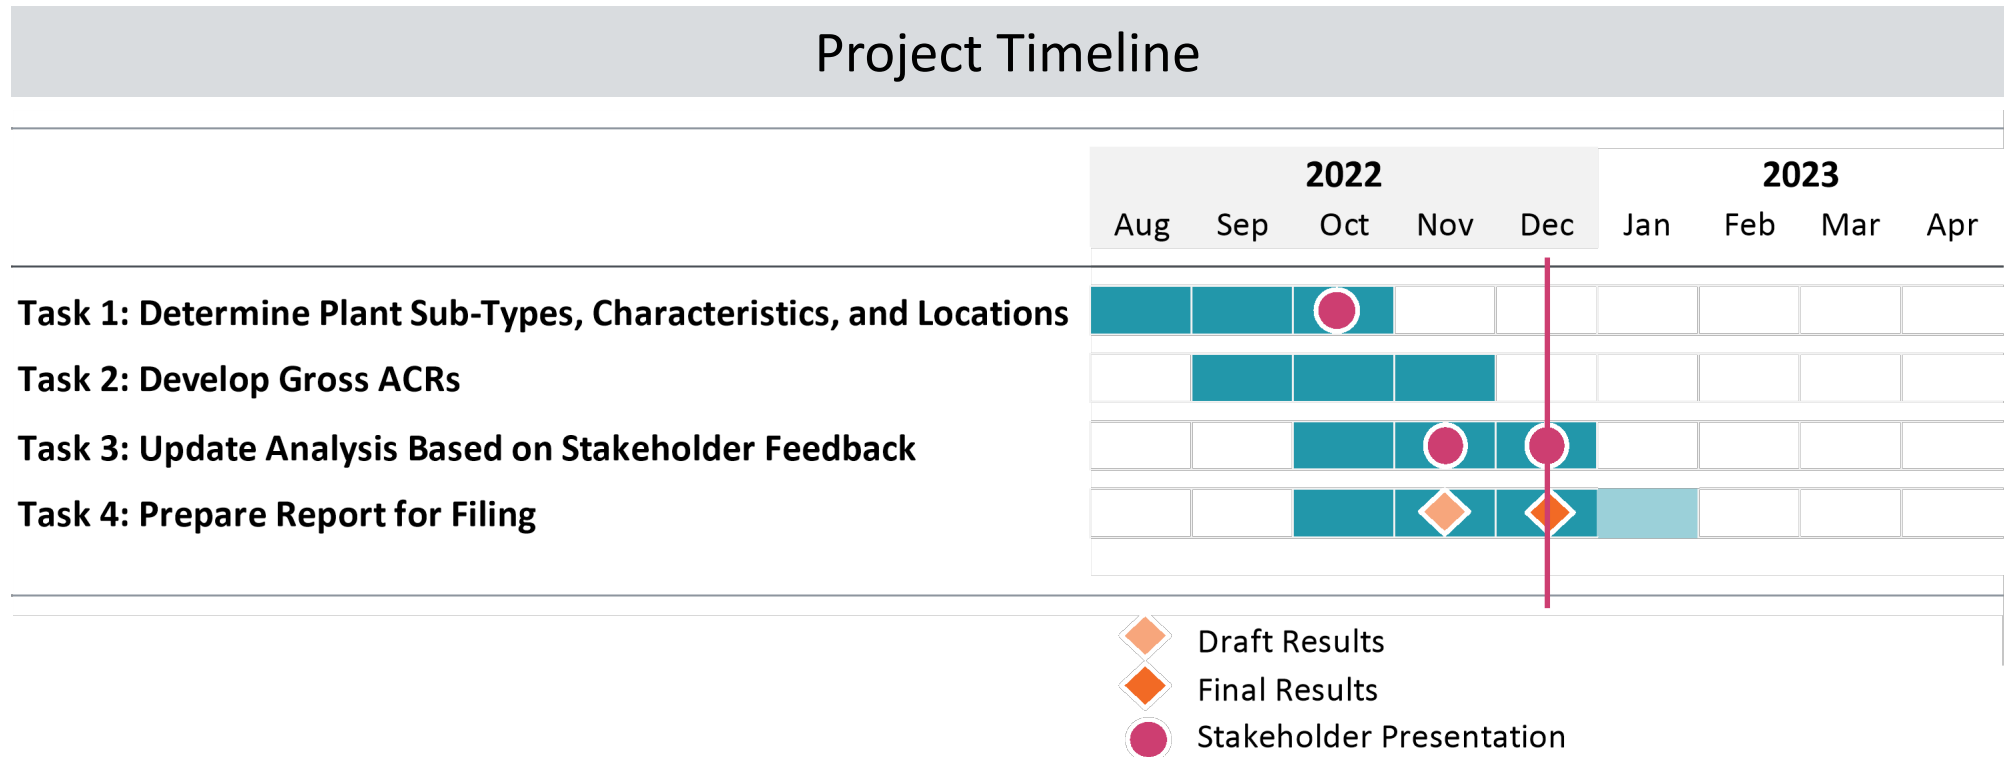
Project Timeline

| | 2022 | | | | | 2023 | | | |
|---|---|---|---|---|---|---|---|---|---|
| | Aug | Sep | Oct | Nov | Dec | Jan | Feb | Mar | Apr |
| Task 1: Determine Plant Sub-Types, Characteristics, and Locations | | | | | | | | | |
| Task 2: Develop Gross ACRs | | | | | | | | | |
| Task 3: Update Analysis Based on Stakeholder Feedback | | | | | | | | | |
| Task 4: Prepare Report for Filing | | | | | | | | | |

Draft Results
Final Results
Stakeholder Presentation